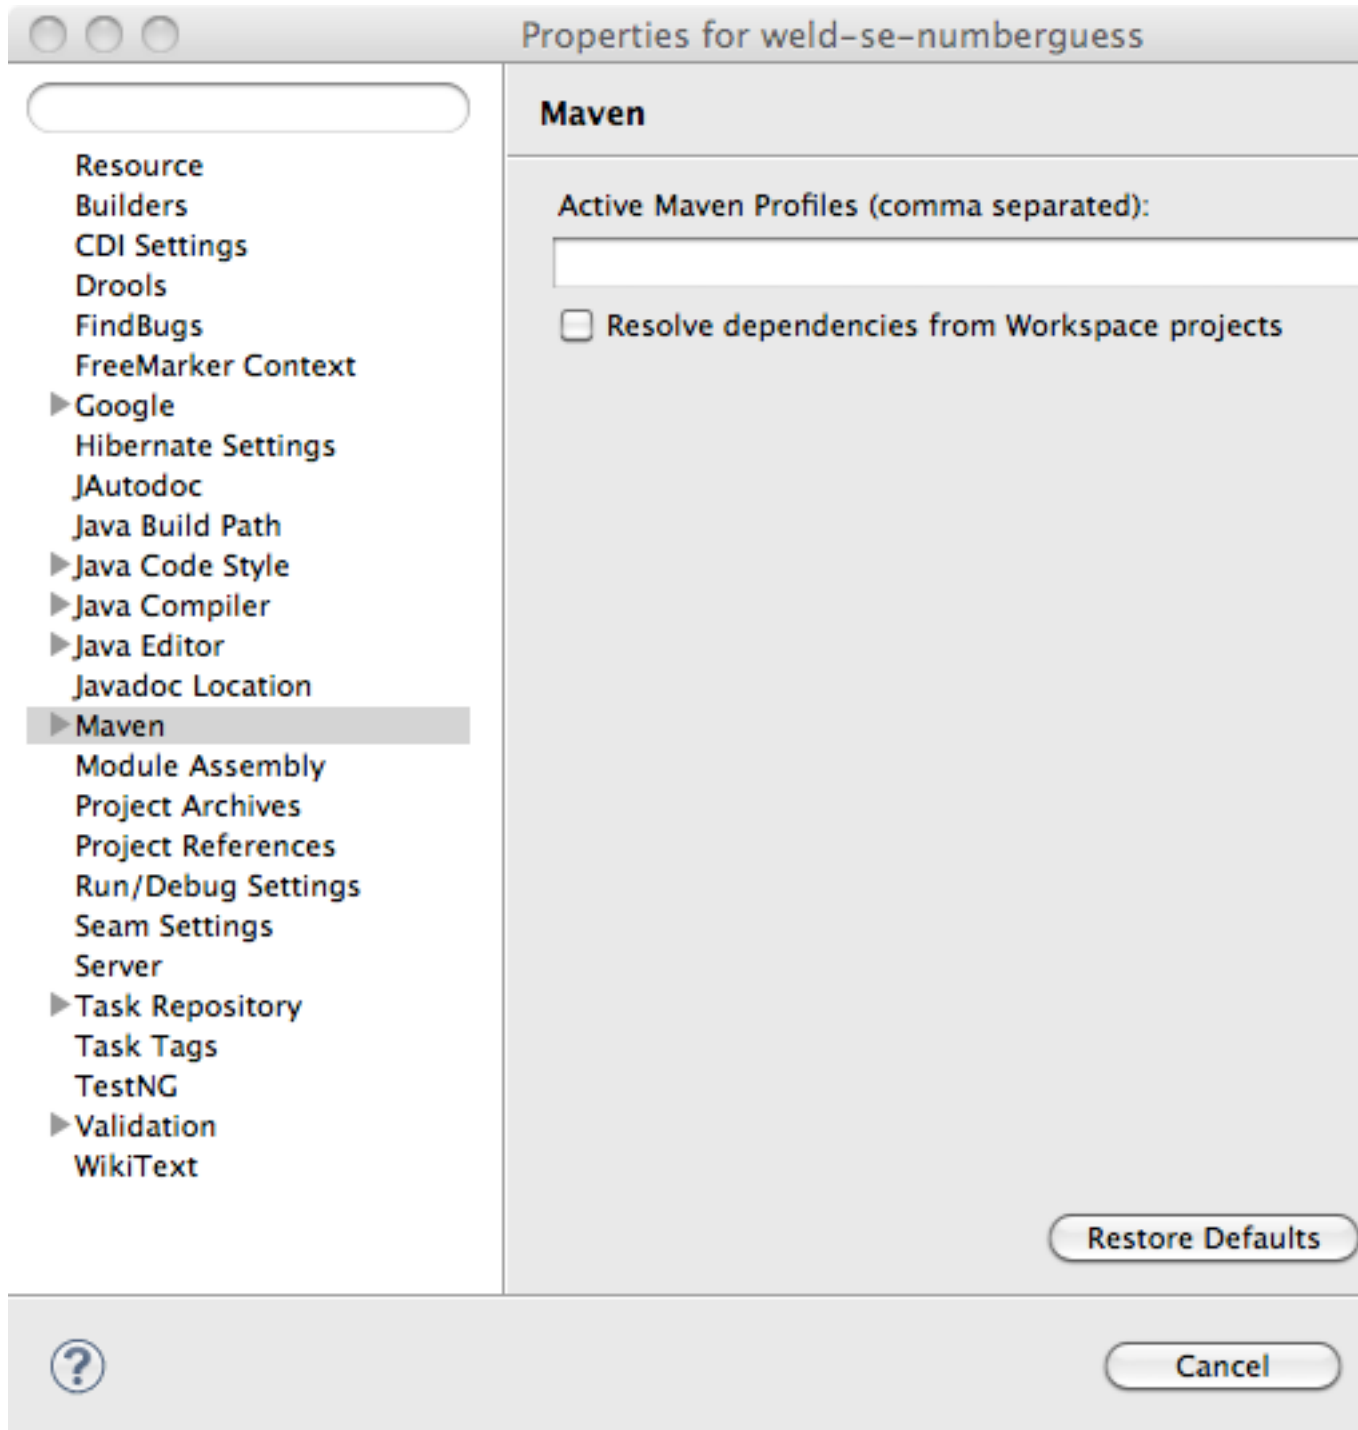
Properties for weld-se-numberguess

Resource
Builders
CDI Settings
Drools
FindBugs
FreeMarker Context
Google
Hibernate Settings
JAutodoc
Java Build Path
Java Code Style
Java Compiler
Java Editor
Javadoc Location
Maven
Module Assembly
Project Archives
Project References
Run/Debug Settings
Seam Settings
Server
Task Repository
Task Tags
TestNG
Validation
WikiText

Maven

Active Maven Profiles (comma separated):

Resolve dependencies from Workspace projects

Restore Defaults

?

Cancel